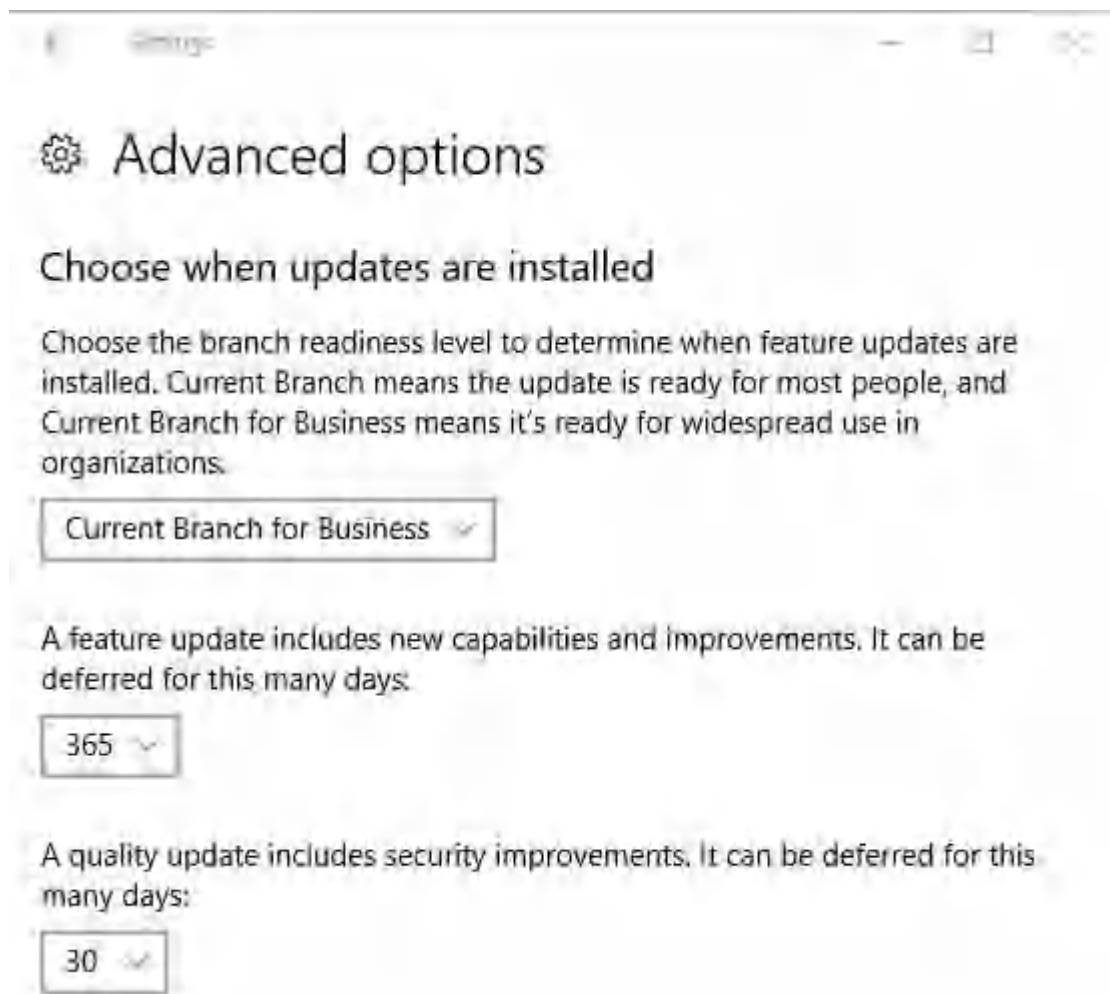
Settings

Advanced options

Choose when updates are installed

Choose the branch readiness level to determine when feature updates are installed. Current Branch means the update is ready for most people, and Current Branch for Business means it's ready for widespread use in organizations.

Current Branch for Business

A feature update includes new capabilities and improvements. It can be deferred for this many days:

365

A quality update includes security improvements. It can be deferred for this many days:

30